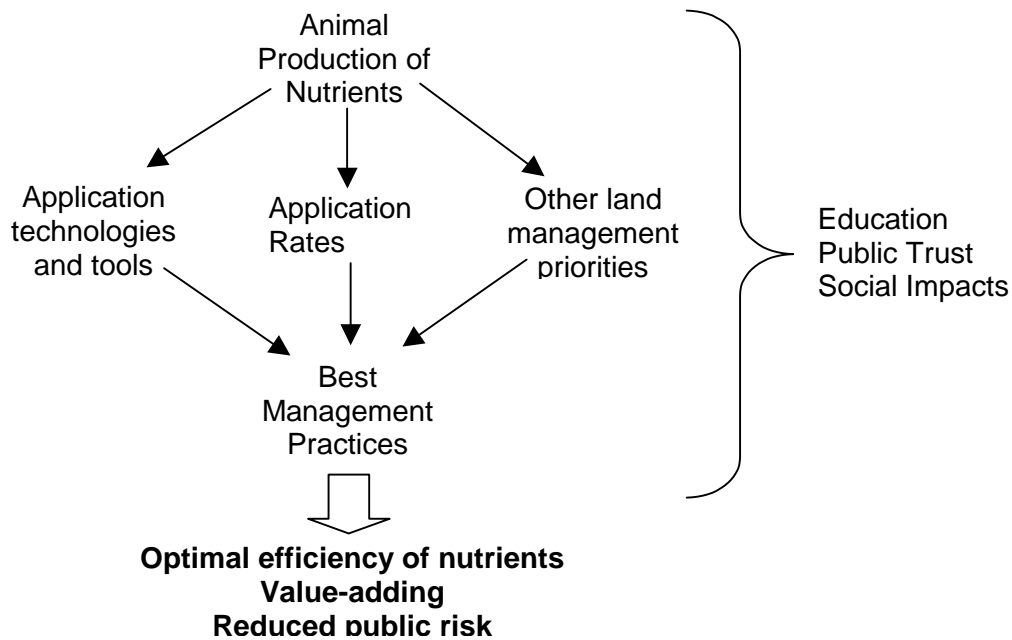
Animal Production of Nutrients

Application technologies and tools

Application Rates

Other land management priorities

Education
Public Trust
Social Impacts

Best Management Practices

**Optimal efficiency of nutrients**
**Value-adding**
**Reduced public risk**